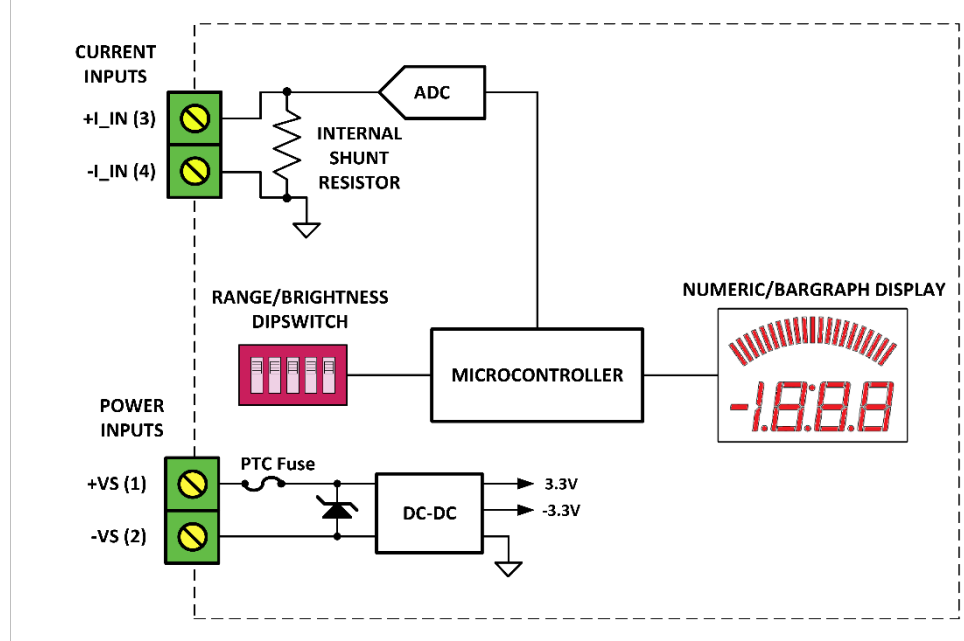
CURRENT INPUTS

+I_IN (3)

-I_IN (4)

ADC

INTERNAL SHUNT RESISTOR

RANGE/BRIGHTNESS DIPSWITCH

MICROCONTROLLER

NUMERIC/BARGRAPH DISPLAY

-1.8.8.8

POWER INPUTS

+VS (1)

-VS (2)

PTC Fuse

DC-DC

3.3V

-3.3V